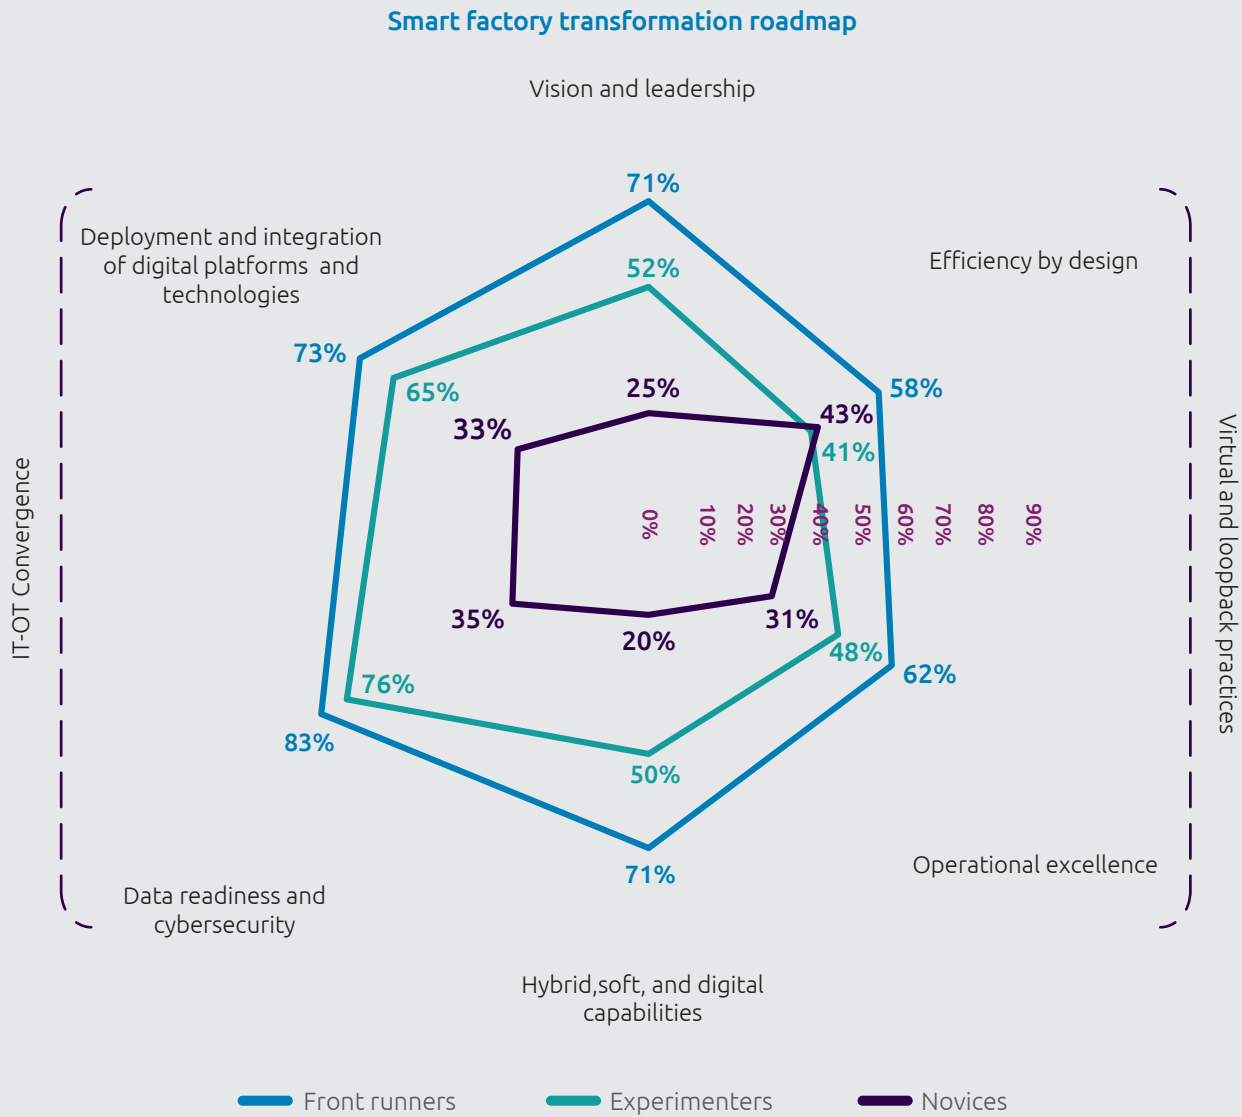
Smart factory transformation roadmap

Vision and leadership

Deployment and integration of digital platforms and technologies

Efficiency by design

IT-OT Convergence

Virtual and loopback practices

71%
52%
25%
73%
65%
33%
58%
43%
41%
0%
10%
20%
30%
40%
50%
60%
70%
80%
90%
35%
20%
31%
48%
62%
76%
83%
50%
71%

Operational excellence

Data readiness and cybersecurity

Hybrid,soft, and digital capabilities

Front runners
Experimenters
Novices